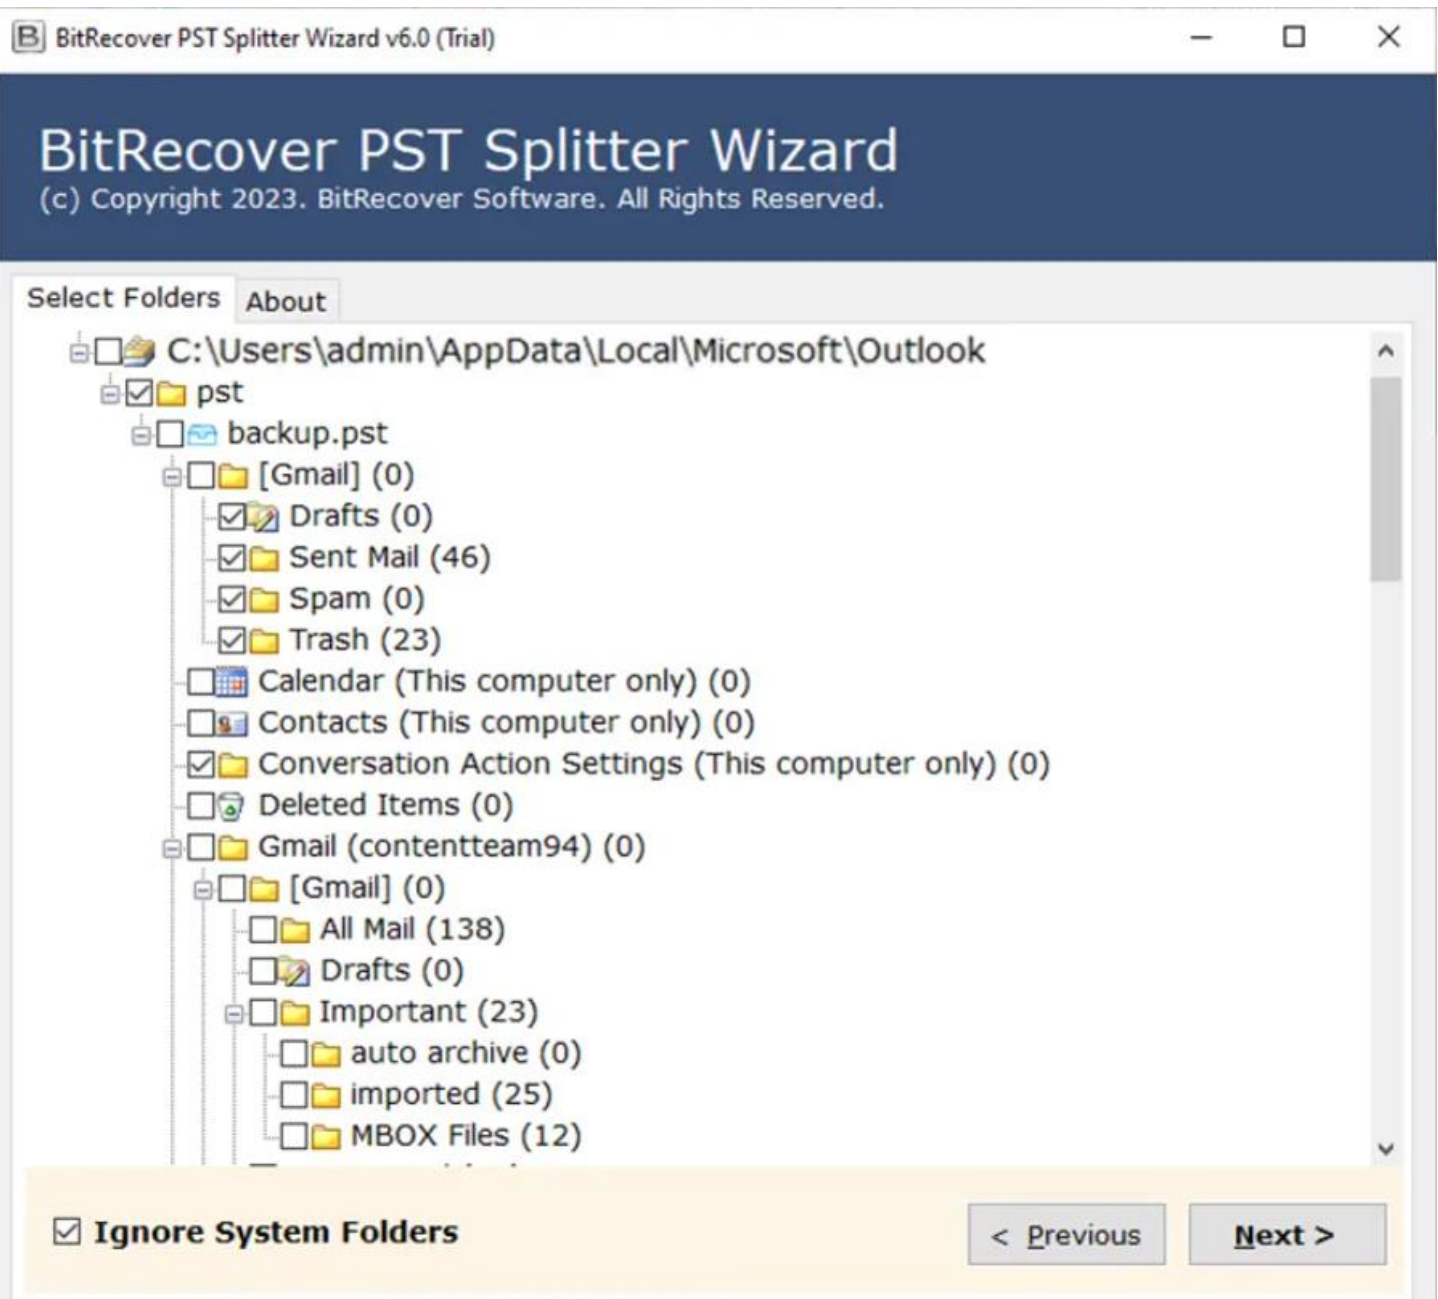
BitRecover PST Splitter Wizard v6.0 (Trial)

BitRecover PST Splitter Wizard
(c) Copyright 2023. BitRecover Software. All Rights Reserved.

Select Folders | About

C:\Users\admin\AppData\Local\Microsoft\Outlook
pst
backup.pst
[Gmail] (0)
Drafts (0)
Sent Mail (46)
Spam (0)
Trash (23)
Calendar (This computer only) (0)
Contacts (This computer only) (0)
Conversation Action Settings (This computer only) (0)
Deleted Items (0)
Gmail (contentteam94) (0)
[Gmail] (0)
All Mail (138)
Drafts (0)
Important (23)
auto archive (0)
imported (25)
MBOX Files (12)

Ignore System Folders

< Previous

Next >